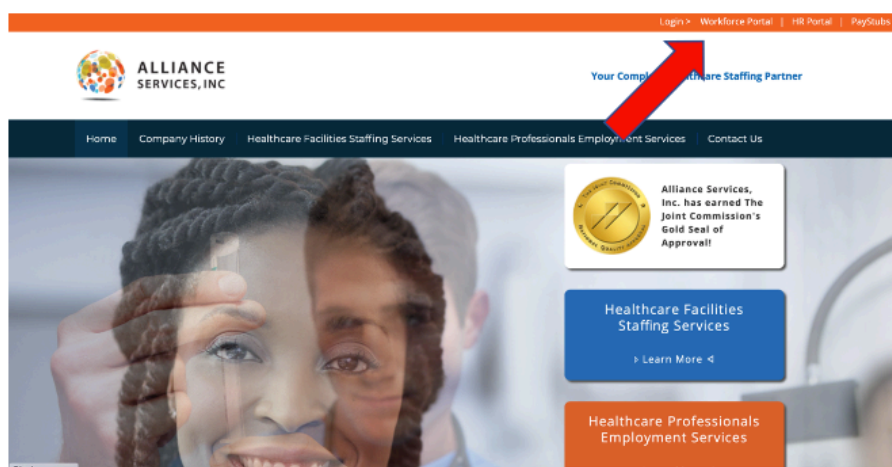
Login > Workforce Portal | HR Portal | PayStubs

ALLIANCE SERVICES, INC

Your Compl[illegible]thcare Staffing Partner

Home Company History Healthcare Facilities Staffing Services Healthcare Professionals Employment Services Contact Us

The Joint Commission National Quality Approval

Alliance Services, Inc. has earned The Joint Commission's Gold Seal of Approval!

Healthcare Facilities Staffing Services

Learn More

Healthcare Professionals Employment Services